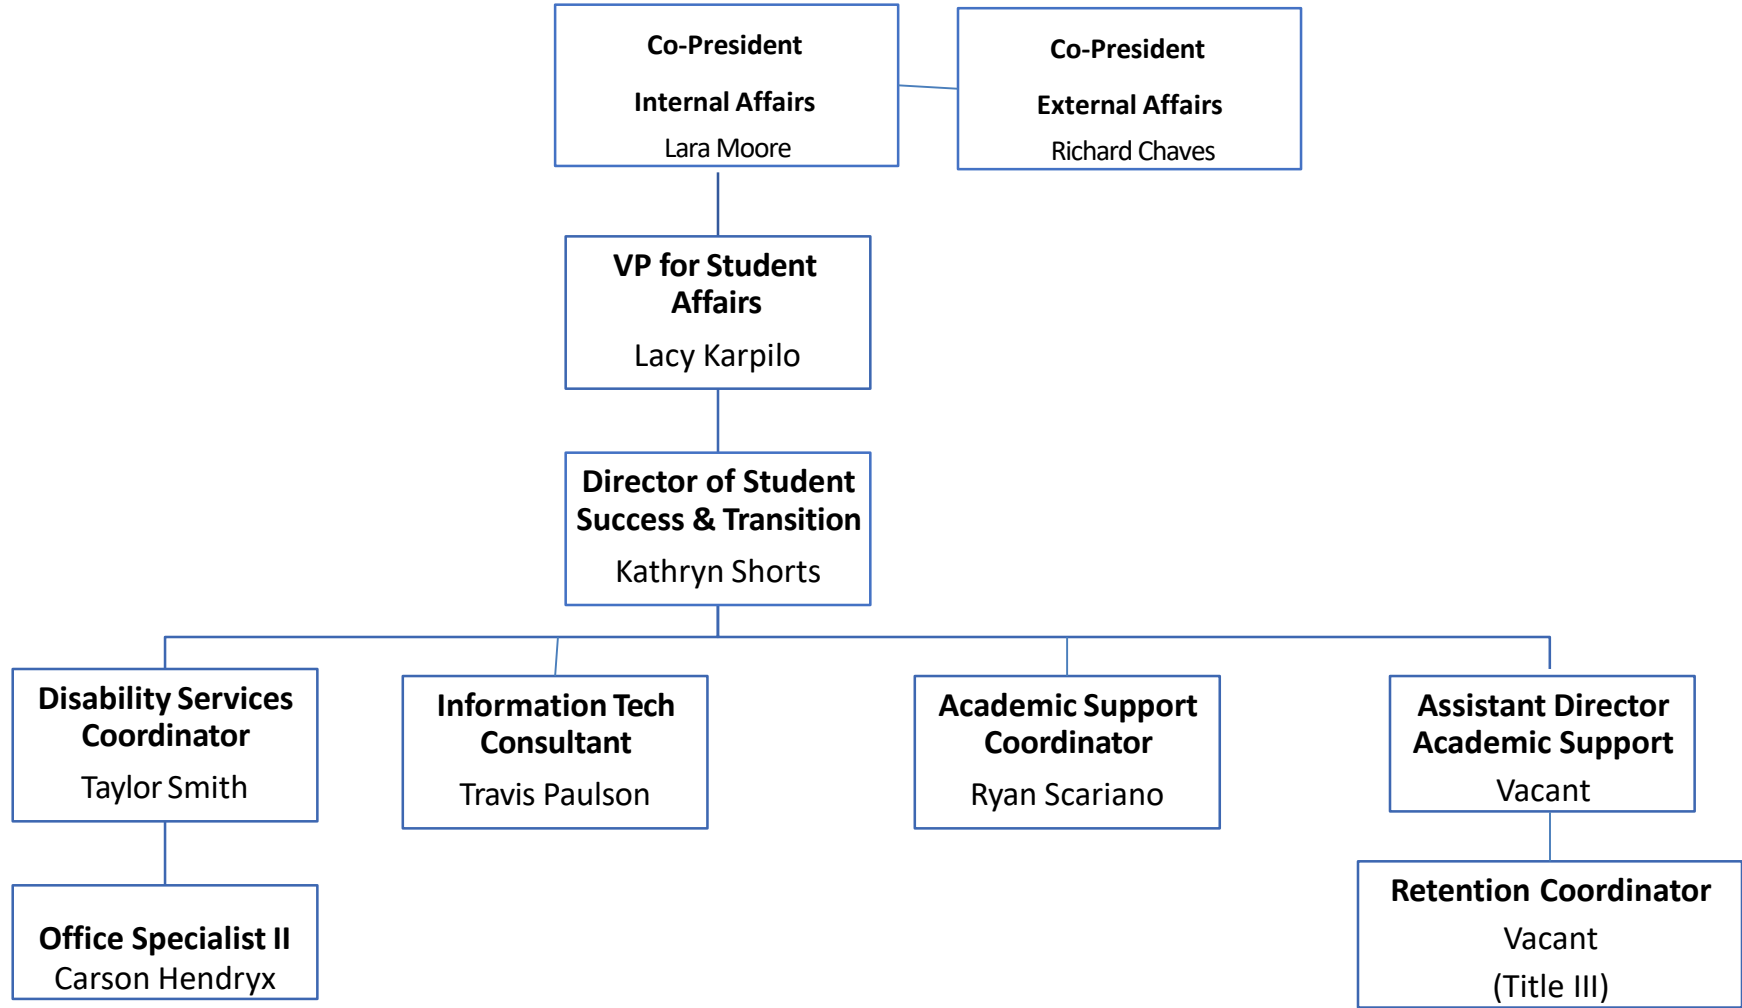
Co-President

Internal Affairs

Lara Moore

Co-President

External Affairs

Richard Chaves

VP for Student Affairs

Lacy Karpilo

Director of Student Success & Transition

Kathryn Shorts

Disability Services Coordinator

Taylor Smith

Information Tech Consultant

Travis Paulson

Academic Support Coordinator

Ryan Scariano

Assistant Director Academic Support

Vacant

Office Specialist II

Carson Hendryx

Retention Coordinator

Vacant

(Title III)